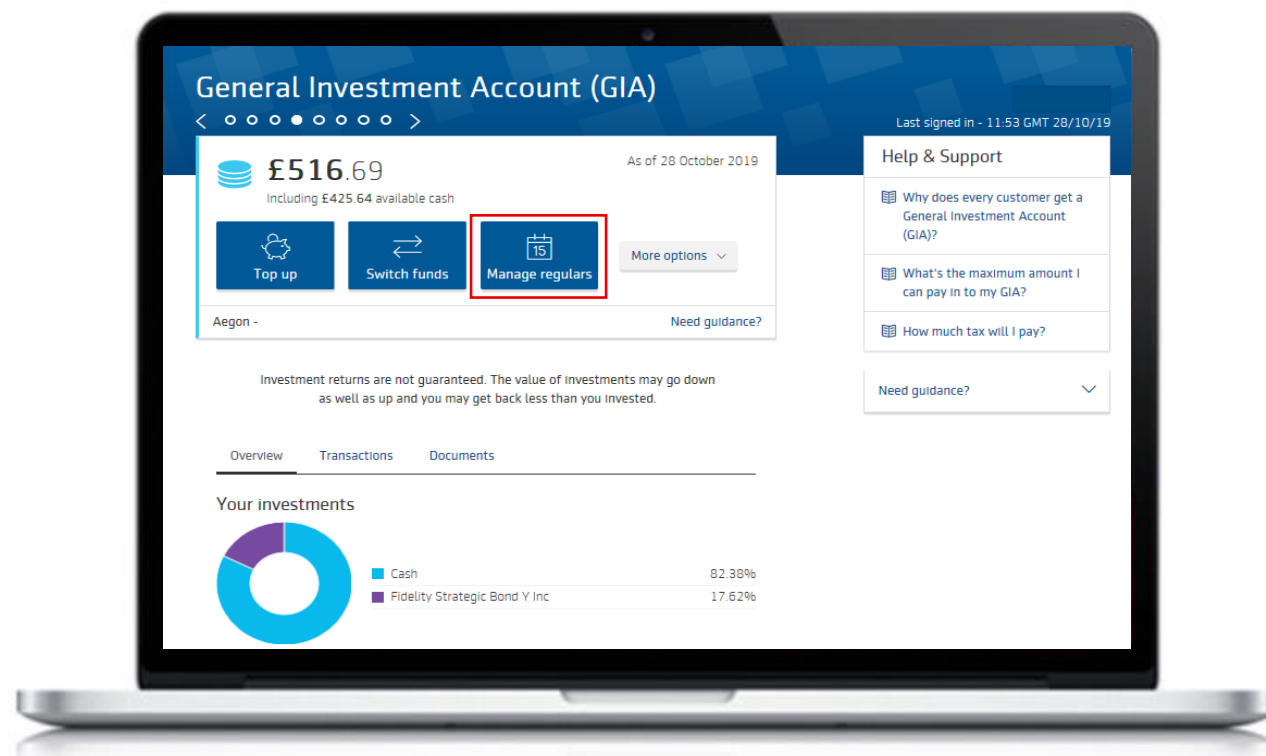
General Investment Account (GIA)

Last signed in - 11:53 GMT 28/10/19

£516.69

As of 28 October 2019

Including £425.64 available cash

Top up

Switch funds

15

Manage regulars

More options

Aegon -

Need guidance?

Help & Support

Why does every customer get a General Investment Account (GIA)?

What's the maximum amount I can pay in to my GIA?

How much tax will I pay?

Need guidance?

Investment returns are not guaranteed. The value of investments may go down as well as up and you may get back less than you invested.

Overview

Transactions

Documents

Your investments

| | |
|---|---|
| Cash | 82.38% |
| Fidelity Strategic Bond Y Inc | 17.62% |